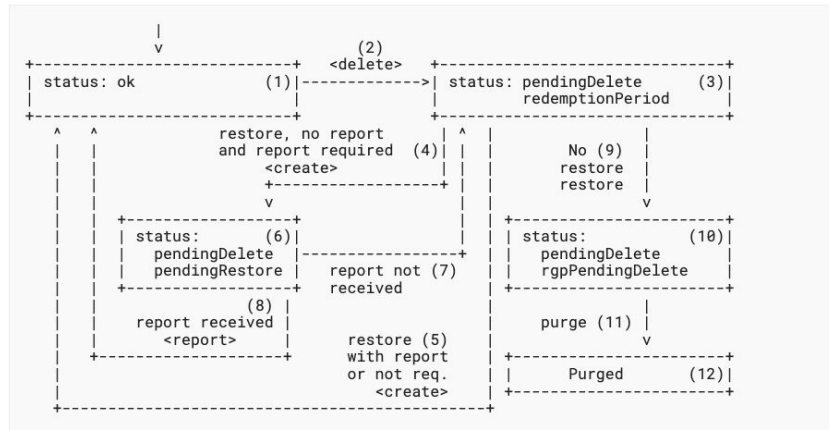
status: ok (1)

(2) <delete>

status: pendingDelete redemptionPeriod (3)

restore, no report and report required (4) <create>

No (9) restore restore

status: pendingDelete pendingRestore (6)

report not (7) received

status: pendingDelete rgpPendingDelete (10)

(8) report received <report>

restore (5) with report or not req. <create>

purge (11)

Purged (12)